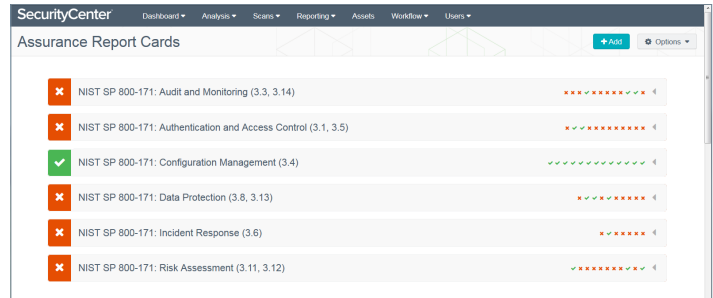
SecurityCenter Dashboard ▾ Analysis ▾ Scans ▾ Reporting ▾ Assets Workflow ▾ Users ▾

Assurance Report Cards

+ Add

Options ▾

NIST SP 800-171: Audit and Monitoring (3.3, 3.14)

NIST SP 800-171: Authentication and Access Control (3.1, 3.5)

NIST SP 800-171: Configuration Management (3.4)

NIST SP 800-171: Data Protection (3.8, 3.13)

NIST SP 800-171: Incident Response (3.6)

NIST SP 800-171: Risk Assessment (3.11, 3.12)